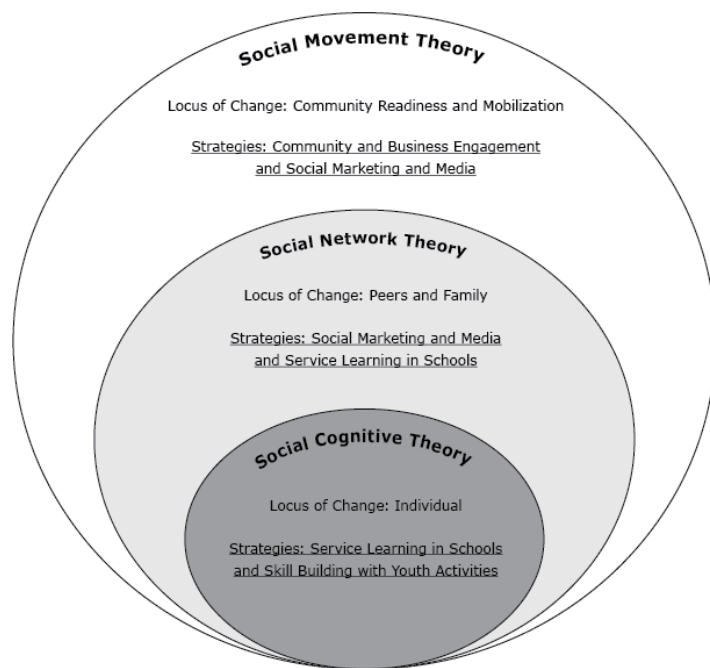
Social Movement Theory

Locus of Change: Community Readiness and Mobilization

Strategies: Community and Business Engagement and Social Marketing and Media

Social Network Theory

Locus of Change: Peers and Family

Strategies: Social Marketing and Media and Service Learning in Schools

Social Cognitive Theory

Locus of Change: Individual

Strategies: Service Learning in Schools and Skill Building with Youth Activities